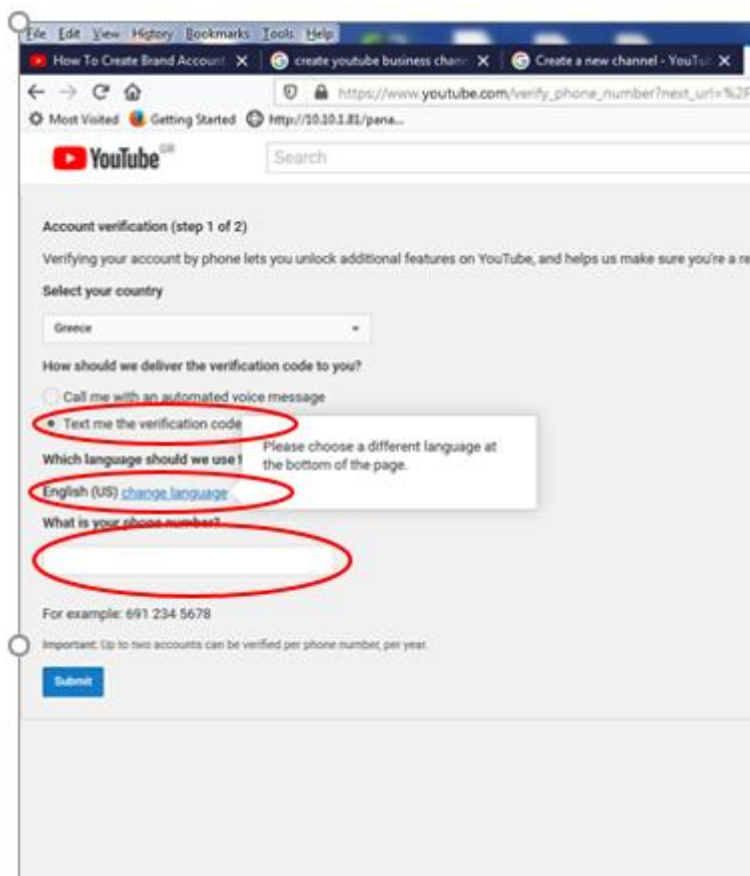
File Edit View History Bookmarks Tools Help

How To Create Brand Account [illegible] ✕
create youtube business chan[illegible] ✕
Create a new channel - YouTu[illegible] ✕

https://www.youtube.com/verify_phone_number?next_url=%2F

Most Visited Getting Started http://10.10.1.81/pana...

YouTube GR

Search

Account verification (step 1 of 2)

Verifying your account by phone lets you unlock additional features on YouTube, and helps us make sure you're a re

Select your country

Greece

How should we deliver the verification code to you?

Call me with an automated voice message

Text me the verification code

Please choose a different language at the bottom of the page.

Which language should we use t

English (US) change language

What is your phone number?

For example: 691 234 5678

Important: Up to two accounts can be verified per phone number, per year.

Submit